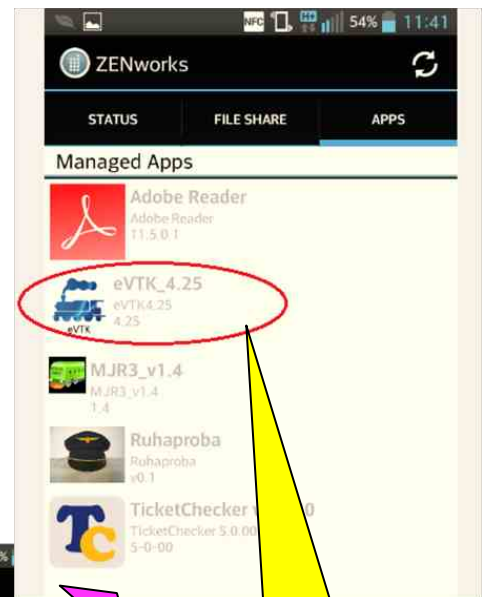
NFC 54% 11:41

ZENworks

STATUS

FILE SHARE

APPS

Managed Apps

Adobe Reader
Adobe Reader
11.5.0.1

eVTK
eVTK_4.25
eVTK4.25
4.25

MJR3_v1.4
MJR3_v1.4
1.4

Ruhaproba
Ruhaproba
v0.1

TC
TicketChecker v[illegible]0
TicketChecker 5.0.00
5-0-00

%